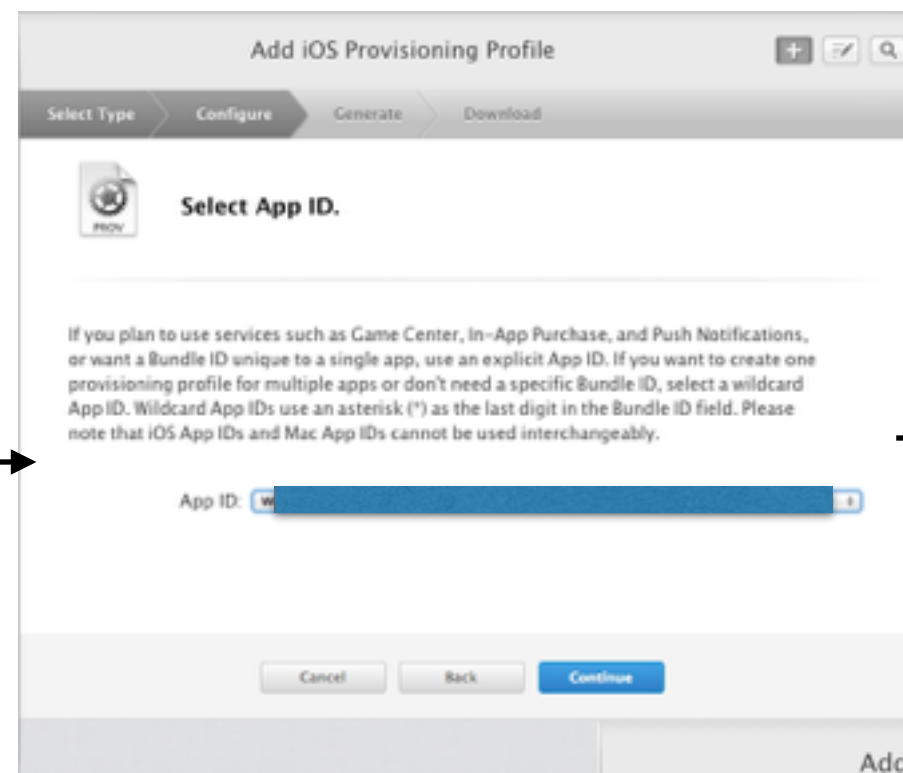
Add iOS Provisioning Profile

Select Type
Configure
Generate
Download

PROV

Select App ID.

If you plan to use services such as Game Center, In-App Purchase, and Push Notifications, or want a Bundle ID unique to a single app, use an explicit App ID. If you want to create one provisioning profile for multiple apps or don't need a specific Bundle ID, select a wildcard App ID. Wildcard App IDs use an asterisk (*) as the last digit in the Bundle ID field. Please note that iOS App IDs and Mac App IDs cannot be used interchangeably.

App ID: W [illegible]

Cancel
Back
Continue

Add